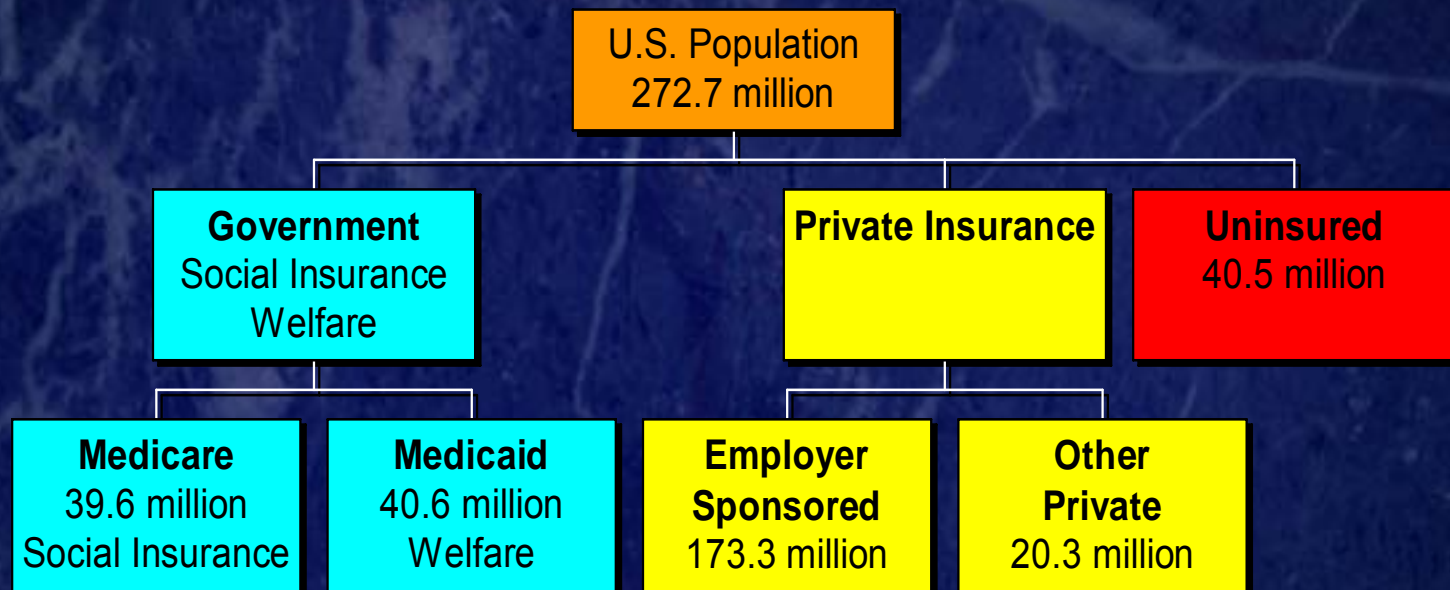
U.S. Population
272.7 million

Government
Social Insurance
Welfare

Private Insurance

Uninsured
40.5 million

Medicare
39.6 million
Social Insurance

Medicaid
40.6 million
Welfare

Employer Sponsored
173.3 million

Other Private
20.3 million